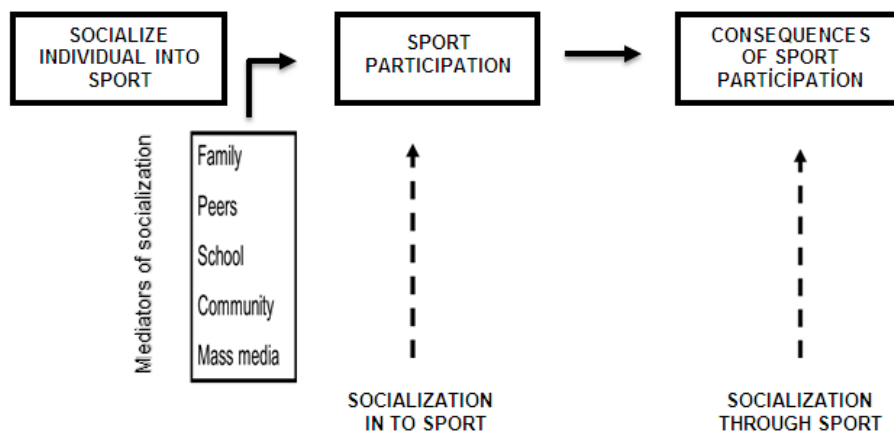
SOCIALIZE INDIVIDUAL INTO SPORT

SPORT PARTICIPATION

CONSEQUENCES OF SPORT PARTİCİPATİON

Mediators of socialization

Family
Peers
School
Community
Mass media

SOCIALIZATION IN TO SPORT

SOCIALIZATION THROUGH SPORT